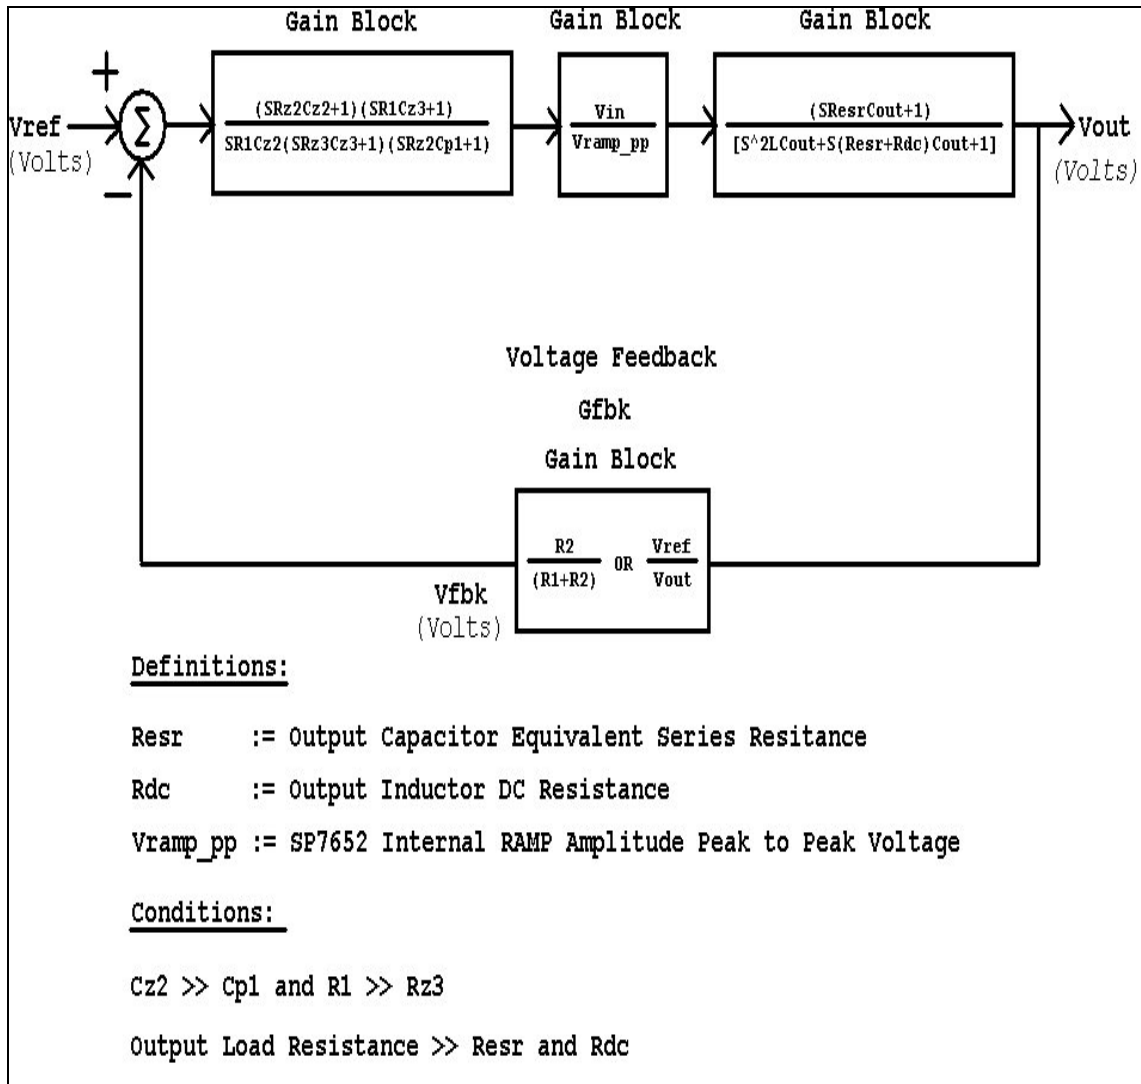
Gain Block

Gain Block

Gain Block

+

Vref

(Volts)

$\Sigma$

−

$\frac{(SRz2Cz2+1)(SR1Cz3+1)}{SR1Cz2(SRz3Cz3+1)(SRz2Cp1+1)}$

$\frac{Vin}{Vramp\_pp}$

$\frac{(SResrCout+1)}{[S\text{^}2LCout+S(Resr+Rdc)Cout+1]}$

Vout

(Volts)

Voltage Feedback

Gfbk

Gain Block

$\frac{R2}{(R1+R2)}$ OR $\frac{Vref}{Vout}$

Vfbk

(Volts)

Definitions:

Resr := Output Capacitor Equivalent Series Resitance

Rdc := Output Inductor DC Resistance

Vramp_pp := SP7652 Internal RAMP Amplitude Peak to Peak Voltage

Conditions:

Cz2 >> Cp1 and R1 >> Rz3

Output Load Resistance >> Resr and Rdc